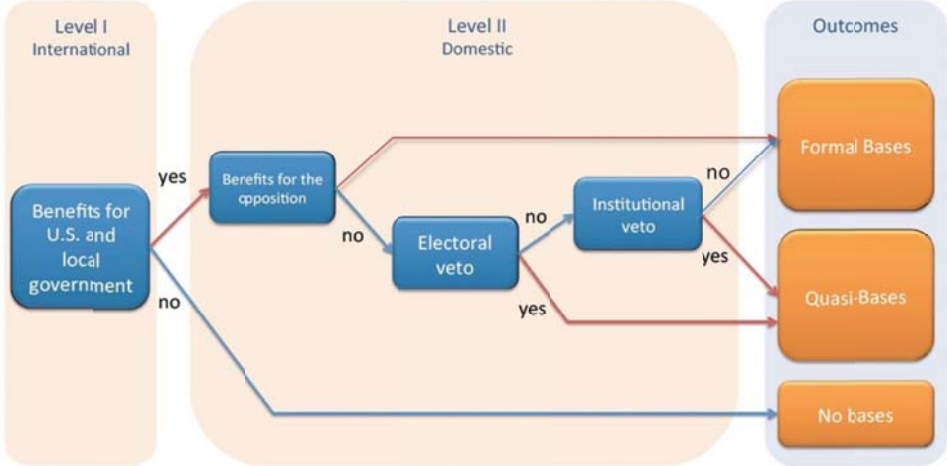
Level I
International

Level II
Domestic

Outcomes

Benefits for U.S. and local government

yes

no

Benefits for the opposition

no

Electoral veto

no

yes

Institutional veto

no

yes

Formal Bases

Quasi-Bases

No bases